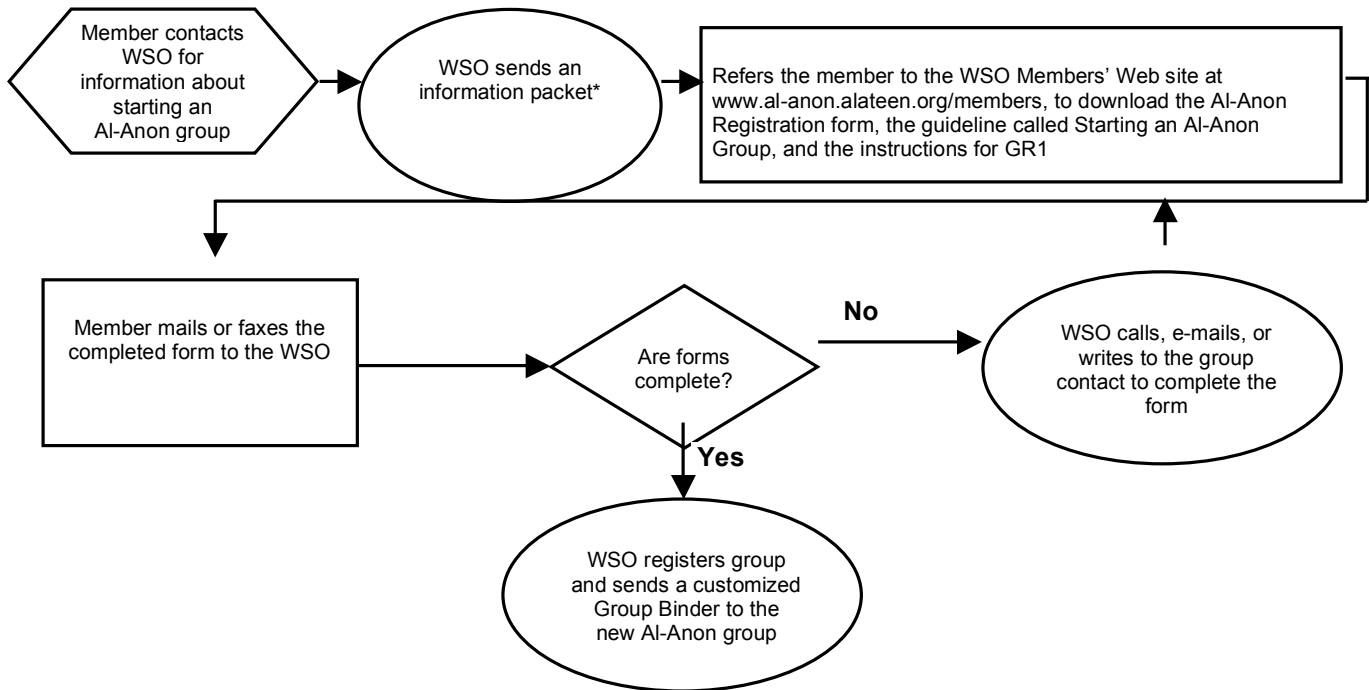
Member contacts WSO for information about starting an Al-Anon group

WSO sends an information packet*

Refers the member to the WSO Members' Web site at www.al-anon.alateen.org/members, to download the Al-Anon Registration form, the guideline called Starting an Al-Anon Group, and the instructions for GR1

Member mails or faxes the completed form to the WSO

Are forms complete?

No

WSO calls, e-mails, or writes to the group contact to complete the form

Yes

WSO registers group and sends a customized Group Binder to the new Al-Anon group